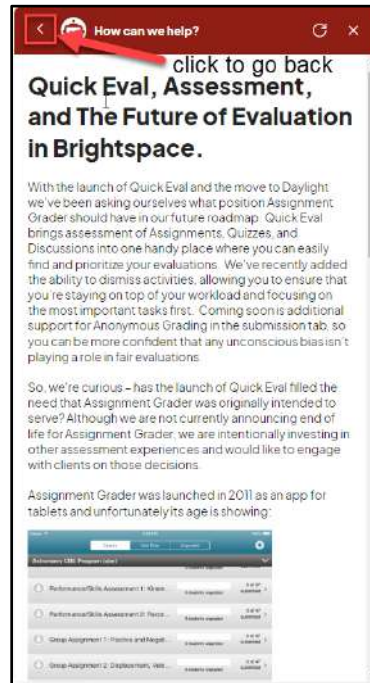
< How can we help?

click to go back

Quick Eval, Assessment, and The Future of Evaluation in Brightspace.

With the launch of Quick Eval and the move to Daylight we've been asking ourselves what position Assignment Grader should have in our future roadmap. Quick Eval brings assessment of Assignments, Quizzes, and Discussions into one handy place where you can easily find and prioritize your evaluations. We've recently added the ability to dismiss activities, allowing you to ensure that you're staying on top of your workload and focusing on the most important tasks first. Coming soon is additional support for Anonymous Grading in the submission tab, so you can be more confident that any unconscious bias isn't playing a role in fair evaluations.

So, we're curious – has the launch of Quick Eval filled the need that Assignment Grader was originally intended to serve? Although we are not currently announcing end of life for Assignment Grader, we are intentionally investing in other assessment experiences and would like to engage with clients on those decisions.

Assignment Grader was launched in 2011 as an app for tablets and unfortunately its age is showing:

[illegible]